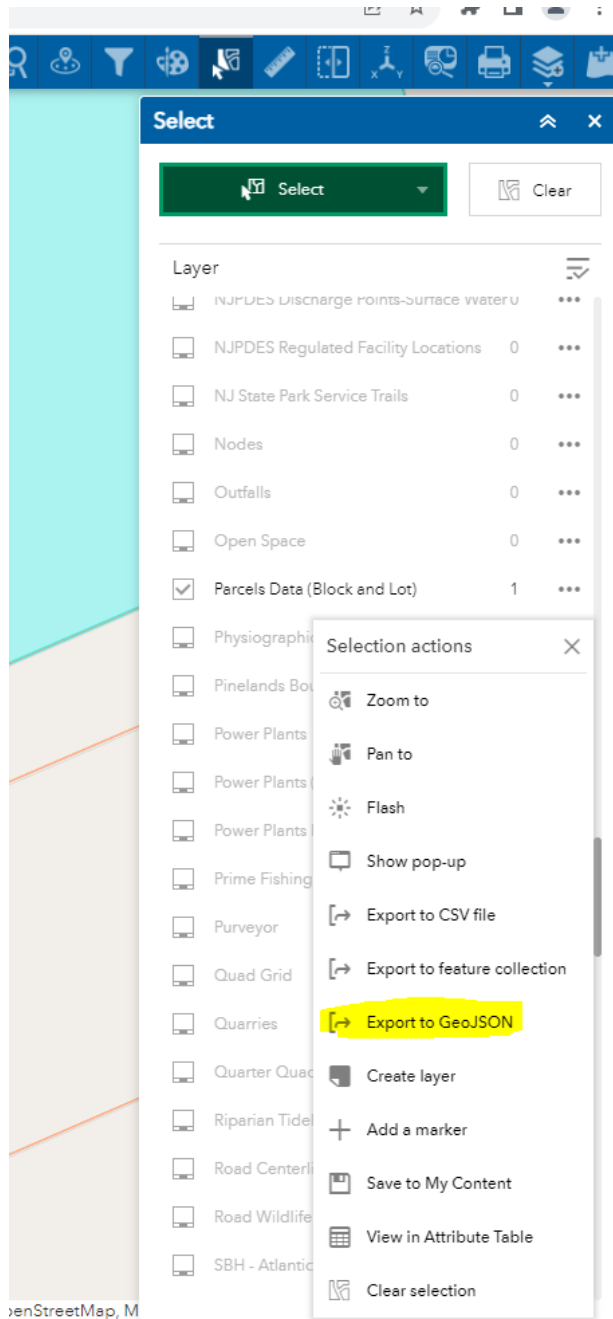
Select

Select

Clear

Layer

NJPDES Discharge Points-Surface Water 0

NJPDES Regulated Facility Locations 0

NJ State Park Service Trails 0

Nodes 0

Outfalls 0

Open Space 0

Parcels Data (Block and Lot) 1

Physiographic

Pinelands Bou

Power Plants

Power Plants (

Power Plants

Prime Fishing

Purveyor

Quad Grid

Quarries

Quarter Quad

Riparian Tidel

Road Centerli

Road Wildlife

SBH - Atlantic

Selection actions

Zoom to

Pan to

Flash

Show pop-up

Export to CSV file

Export to feature collection

Export to GeoJSON

Create layer

Add a marker

Save to My Content

View in Attribute Table

Clear selection

penStreetMap, M